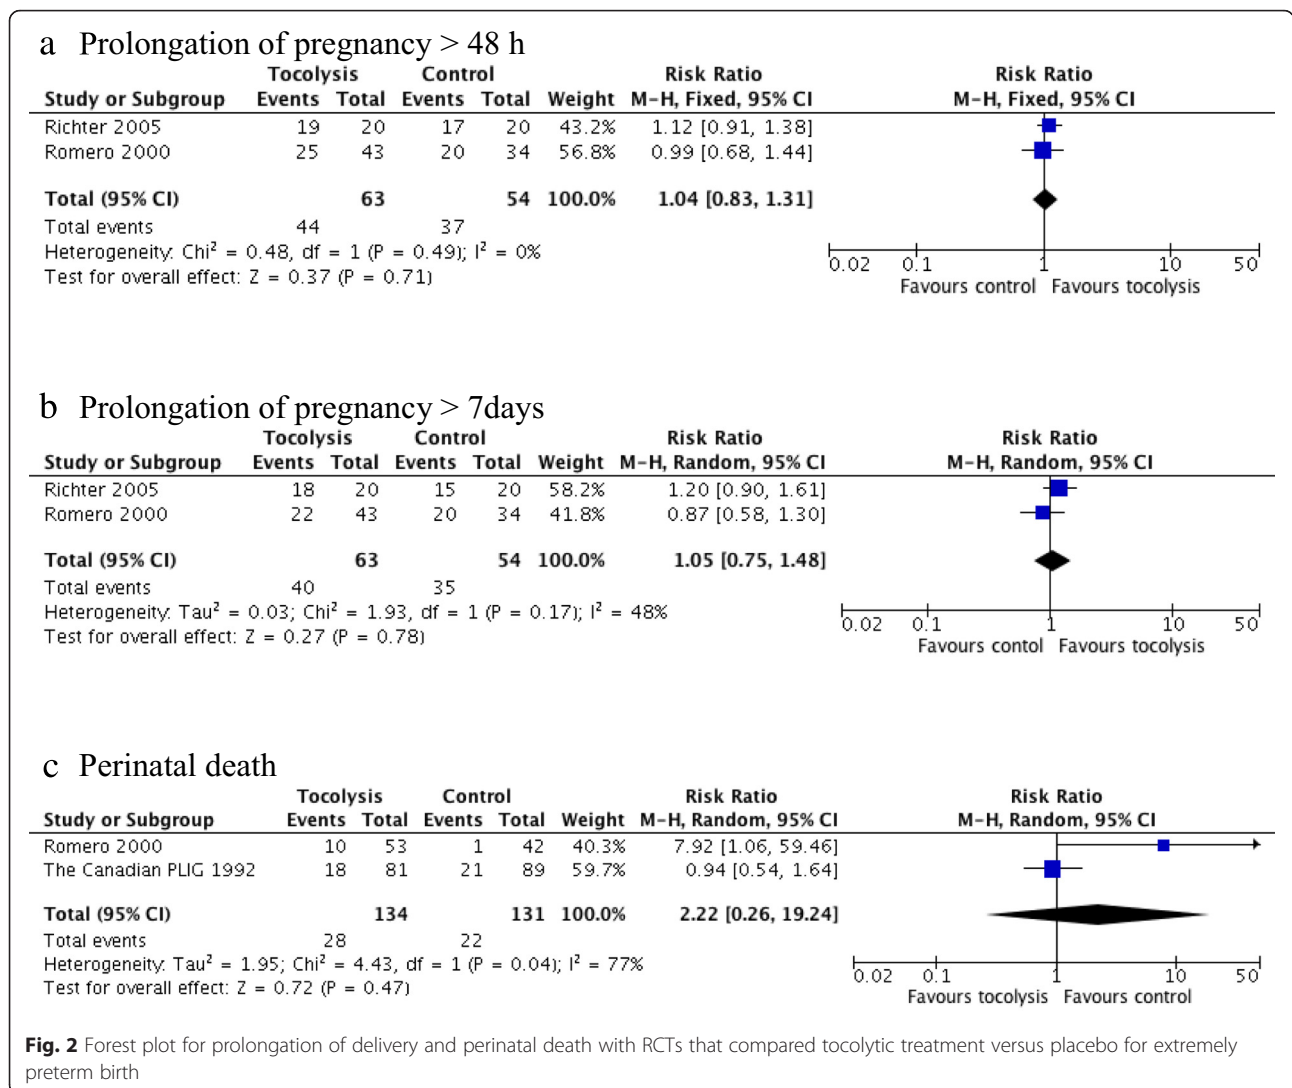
a Prolongation of pregnancy > 48 h

| Study or Subgroup | Tocolysis Events | Tocolysis Total | Control Events | Control Total | Weight | Risk Ratio M-H, Fixed, 95% CI |
|---|---|---|---|---|---|---|
| Richter 2005 | 19 | 20 | 17 | 20 | 43.2% | 1.12 [0.91, 1.38] |
| Romero 2000 | 25 | 43 | 20 | 34 | 56.8% | 0.99 [0.68, 1.44] |
| **Total (95% CI)** | | **63** | | **54** | **100.0%** | **1.04 [0.83, 1.31]** |
| Total events | 44 | | 37 | | | |

Heterogeneity: Chi² = 0.48, df = 1 (P = 0.49); I² = 0%
Test for overall effect: Z = 0.37 (P = 0.71)

Risk Ratio
M-H, Fixed, 95% CI
0.02 0.1 1 10 50
Favours control Favours tocolysis

b Prolongation of pregnancy > 7days

| Study or Subgroup | Tocolysis Events | Tocolysis Total | Control Events | Control Total | Weight | Risk Ratio M-H, Random, 95% CI |
|---|---|---|---|---|---|---|
| Richter 2005 | 18 | 20 | 15 | 20 | 58.2% | 1.20 [0.90, 1.61] |
| Romero 2000 | 22 | 43 | 20 | 34 | 41.8% | 0.87 [0.58, 1.30] |
| **Total (95% CI)** | | **63** | | **54** | **100.0%** | **1.05 [0.75, 1.48]** |
| Total events | 40 | | 35 | | | |

Heterogeneity: Tau² = 0.03; Chi² = 1.93, df = 1 (P = 0.17); I² = 48%
Test for overall effect: Z = 0.27 (P = 0.78)

Risk Ratio
M-H, Random, 95% CI
0.02 0.1 1 10 50
Favours contol Favours tocolysis

c Perinatal death

| Study or Subgroup | Tocolysis Events | Tocolysis Total | Control Events | Control Total | Weight | Risk Ratio M-H, Random, 95% CI |
|---|---|---|---|---|---|---|
| Romero 2000 | 10 | 53 | 1 | 42 | 40.3% | 7.92 [1.06, 59.46] |
| The Canadian PLIG 1992 | 18 | 81 | 21 | 89 | 59.7% | 0.94 [0.54, 1.64] |
| **Total (95% CI)** | | **134** | | **131** | **100.0%** | **2.22 [0.26, 19.24]** |
| Total events | 28 | | 22 | | | |

Heterogeneity: Tau² = 1.95; Chi² = 4.43, df = 1 (P = 0.04); I² = 77%
Test for overall effect: Z = 0.72 (P = 0.47)

Risk Ratio
M-H, Random, 95% CI
0.02 0.1 1 10 50
Favours tocolysis Favours control

**Fig. 2** Forest plot for prolongation of delivery and perinatal death with RCTs that compared tocolytic treatment versus placebo for extremely preterm birth